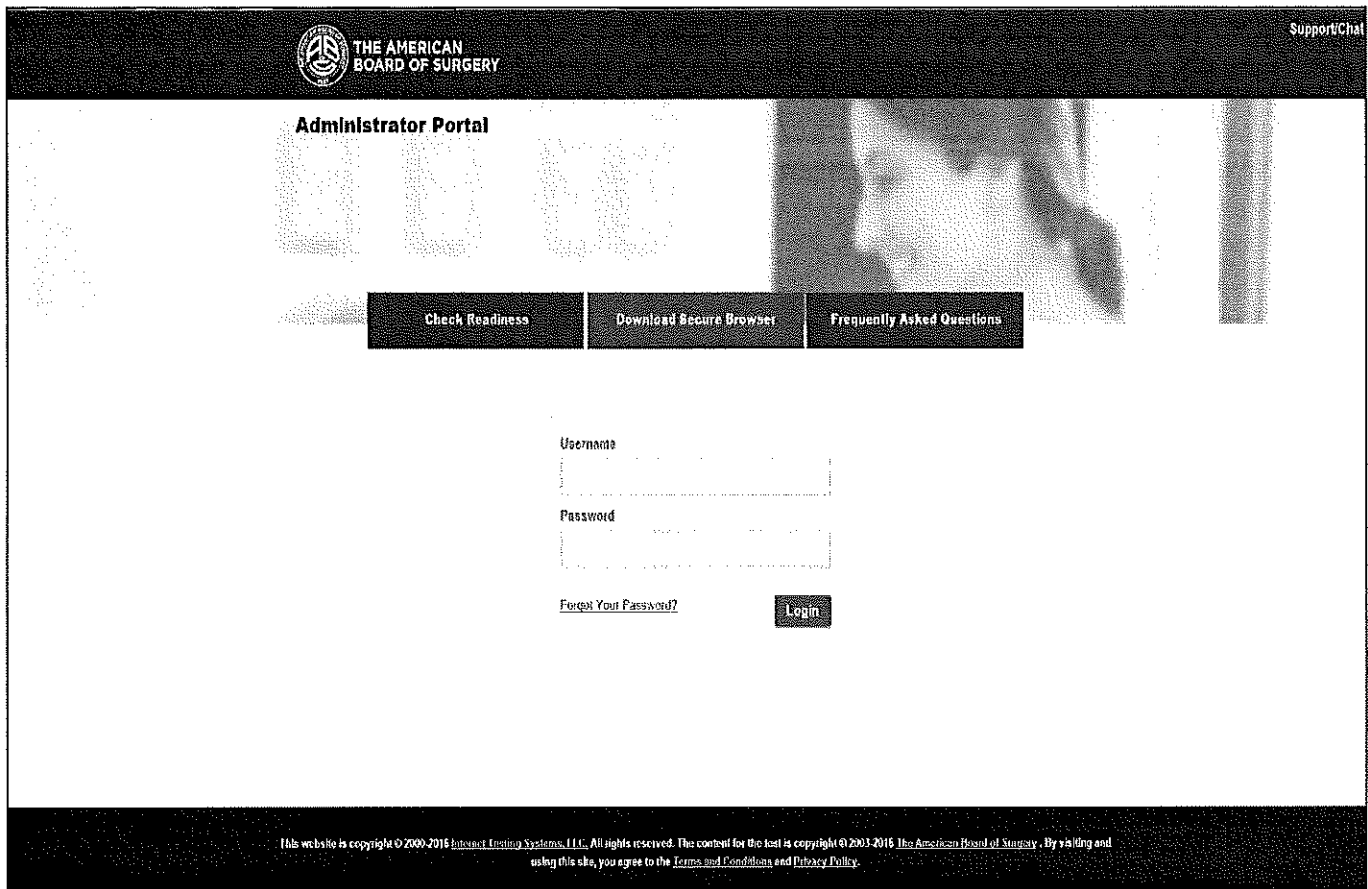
THE AMERICAN BOARD OF SURGERY

Support/Chat

Administrator Portal

Check Readiness

Download Secure Browser

Frequently Asked Questions

Username

Password

Forgot Your Password?

Login

This website is copyright © 2000-2016 Internet Testing Systems, LLC. All rights reserved. The content for the test is copyright © 2003-2016 The American Board of Surgery. By visiting and using this site, you agree to the Terms and Conditions and Privacy Policy.